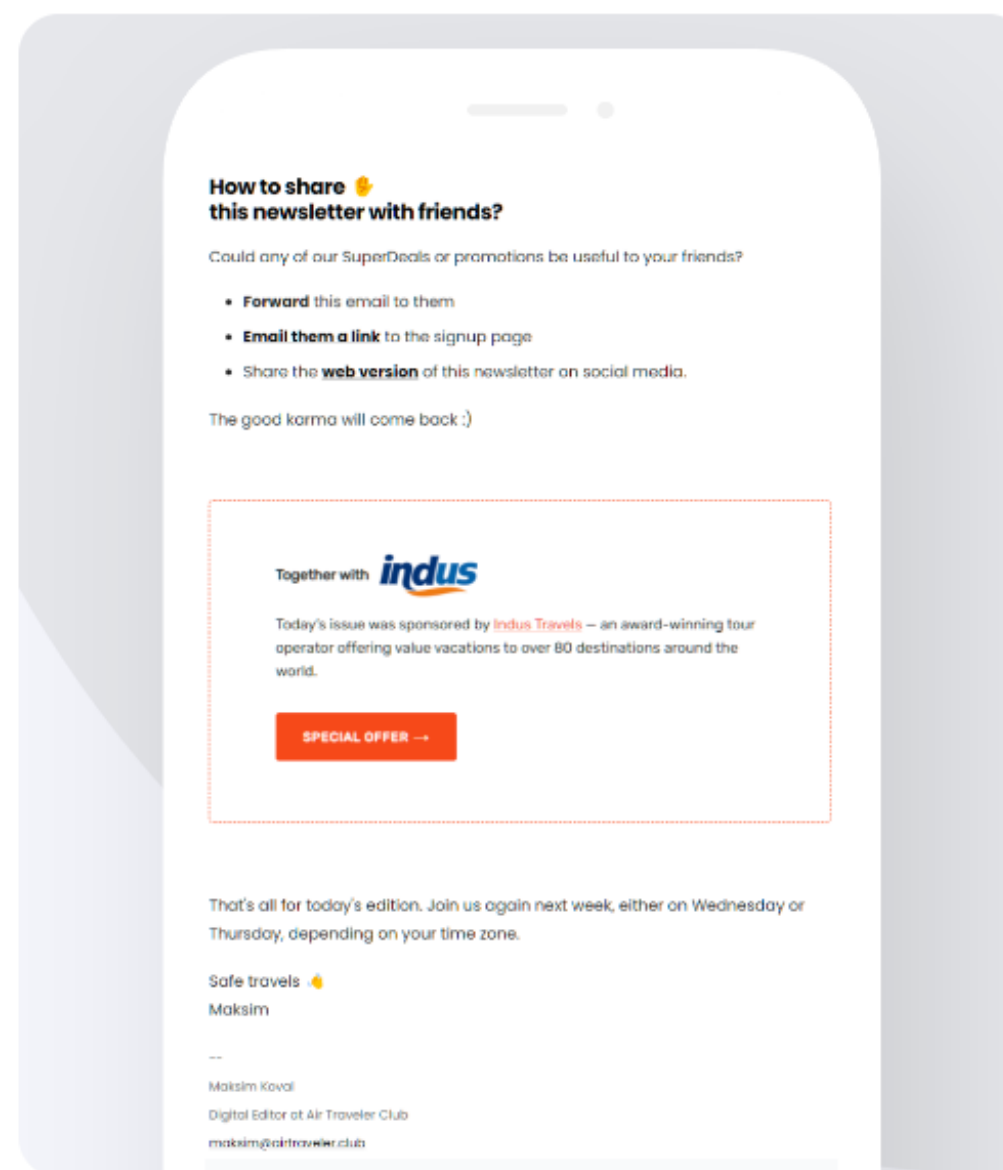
How to share 🖐
this newsletter with friends?

Could any of our SuperDeals or promotions be useful to your friends?

- **Forward** this email to them
- **Email them a link** to the signup page
- Share the **web version** of this newsletter on social media.

The good karma will come back ;)

Together with indus

Today's issue was sponsored by Indus Travels — an award-winning tour operator offering value vacations to over 80 destinations around the world.

SPECIAL OFFER →

That's all for today's edition. Join us again next week, either on Wednesday or Thursday, depending on your time zone.

Safe travels 👌
Maksim

--
Maksim Koval
Digital Editor at Air Traveler Club
maksim@airtraveler.club